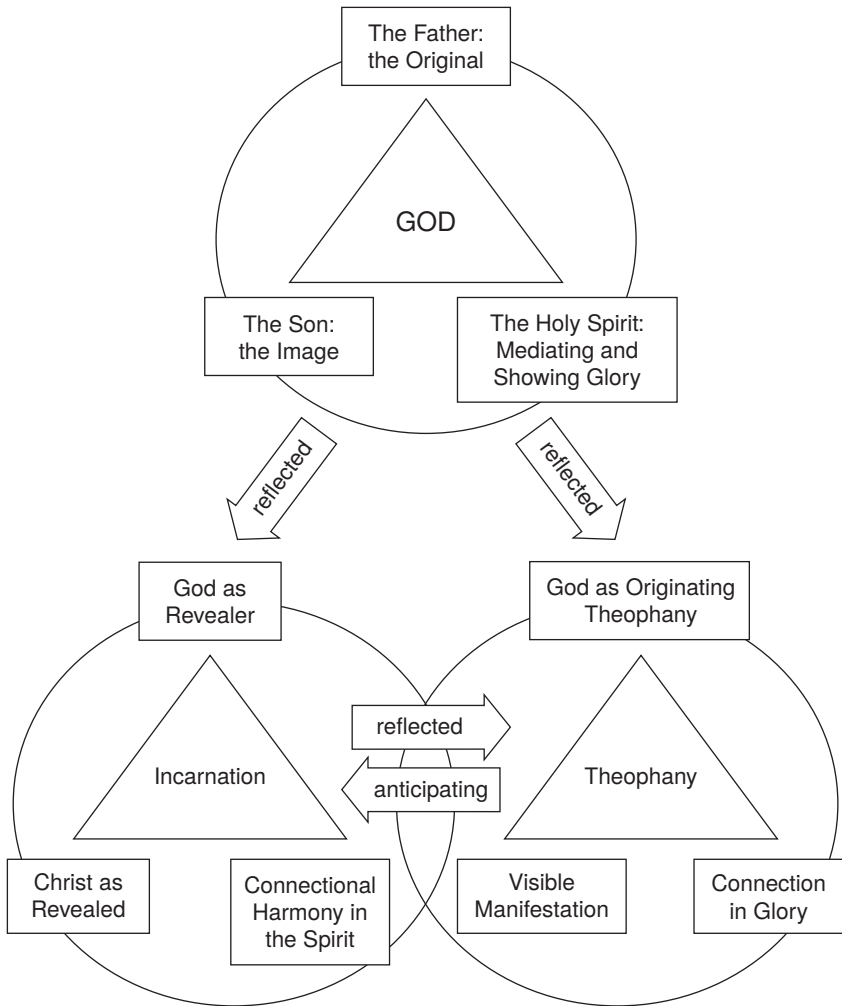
The Father: the Original

GOD

The Son: the Image

The Holy Spirit: Mediating and Showing Glory

reflected

reflected

God as Revealer

God as Originating Theophany

Incarnation

reflected

anticipating

Theophany

Christ as Revealed

Connectional Harmony in the Spirit

Visible Manifestation

Connection in Glory